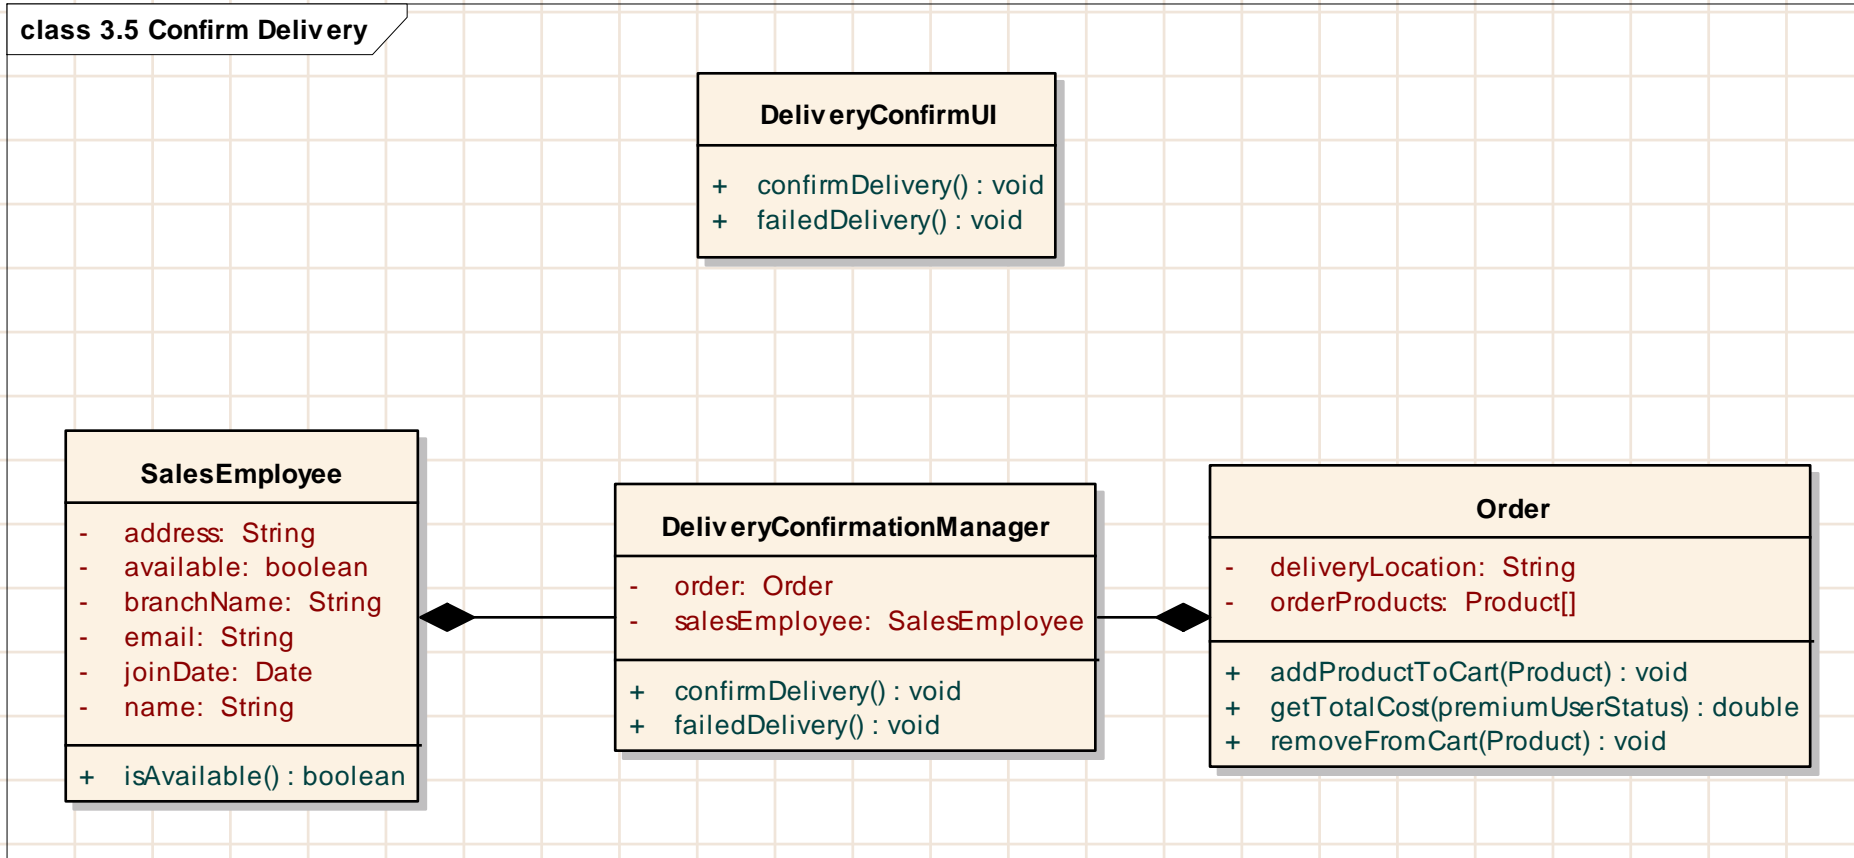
class 3.5 Confirm Delivery

DeliveryConfirmUI

+ confirmDelivery() : void
+ failedDelivery() : void

SalesEmployee

- address: String
- available: boolean
- branchName: String
- email: String
- joinDate: Date
- name: String

+ isAvailable() : boolean

DeliveryConfirmationManager

- order: Order
- salesEmployee: SalesEmployee

+ confirmDelivery() : void
+ failedDelivery() : void

Order

- deliveryLocation: String
- orderProducts: Product[]

+ addProductToCart(Product) : void
+ getTotalCost(premiumUserStatus) : double
+ removeFromCart(Product) : void